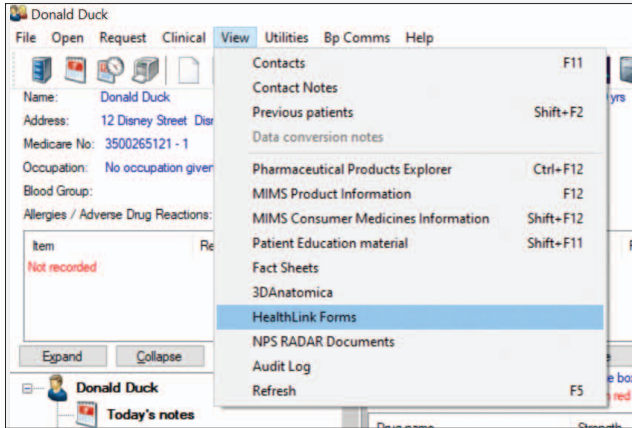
Donald Duck

File Open Request Clinical View Utilities Bp Comms Help

Name: Donald Duck
Address: 12 Disney Street Disn
Medicare No: 3500265121 - 1
Occupation: No occupation given
Blood Group:
Allergies / Adverse Drug Reactions:

Item Re
Not recorded

Expand Collapse

Donald Duck
Today's notes

Contacts F11
Contact Notes
Previous patients Shift+F2
Data conversion notes
Pharmaceutical Products Explorer Ctrl+F12
MIMS Product Information F12
MIMS Consumer Medicines Information Shift+F12
Patient Education material Shift+F11
Fact Sheets
3DAnatomica
HealthLink Forms
NPS RADAR Documents
Audit Log
Refresh F5

yrs
F
e
e bo
n red
Drug name Strength